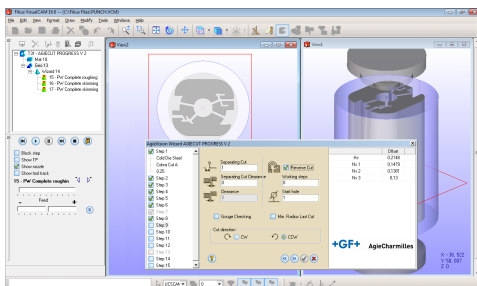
Filius VisualCAM 30.0 — C:\Filius Filius\PUNCH.VCM

File Edit View Format Draw Modify Tools Windows Help

7.0 - AGIECUT PROGRESS V 2
Mat 10
Geo 13
Wizard 14
15 - Pwr Complete roughing
16 - Pwr Complete trimming
17 - Pwr Complete trimming

View2
View3

Block step
Show TP
Show nozzle
Show tool track
15 - Pwr Complete roughin
Feed

AgieVision Wizard AGIECUT PROGRESS V 2

Step 1
Cold Die Steel
Cobra Cut 4
0.25
Step 2
Step 3
Step 4
Step 5
Step 6
Step 7
Step 8
Step 9
Step 10
Step 11
Step 12
Step 13
Step 14
Step 15

Separating Cut
1
Separating Cut Distance
1
Distance
1
Remove Cut
Working steps
6
Start hole
1
Gauge Checking
Min. Radius Last Cut
Cut direction
CW
CCW

| | Offset |
|---|---|
| Hs | 0,2140 |
| No 1 | 0,1479 |
| No 2 | 0,1369 |
| No 3 | 0,13 |

+GF+ AgieCharmilles

X 16,522
Y 56,687
Z 0